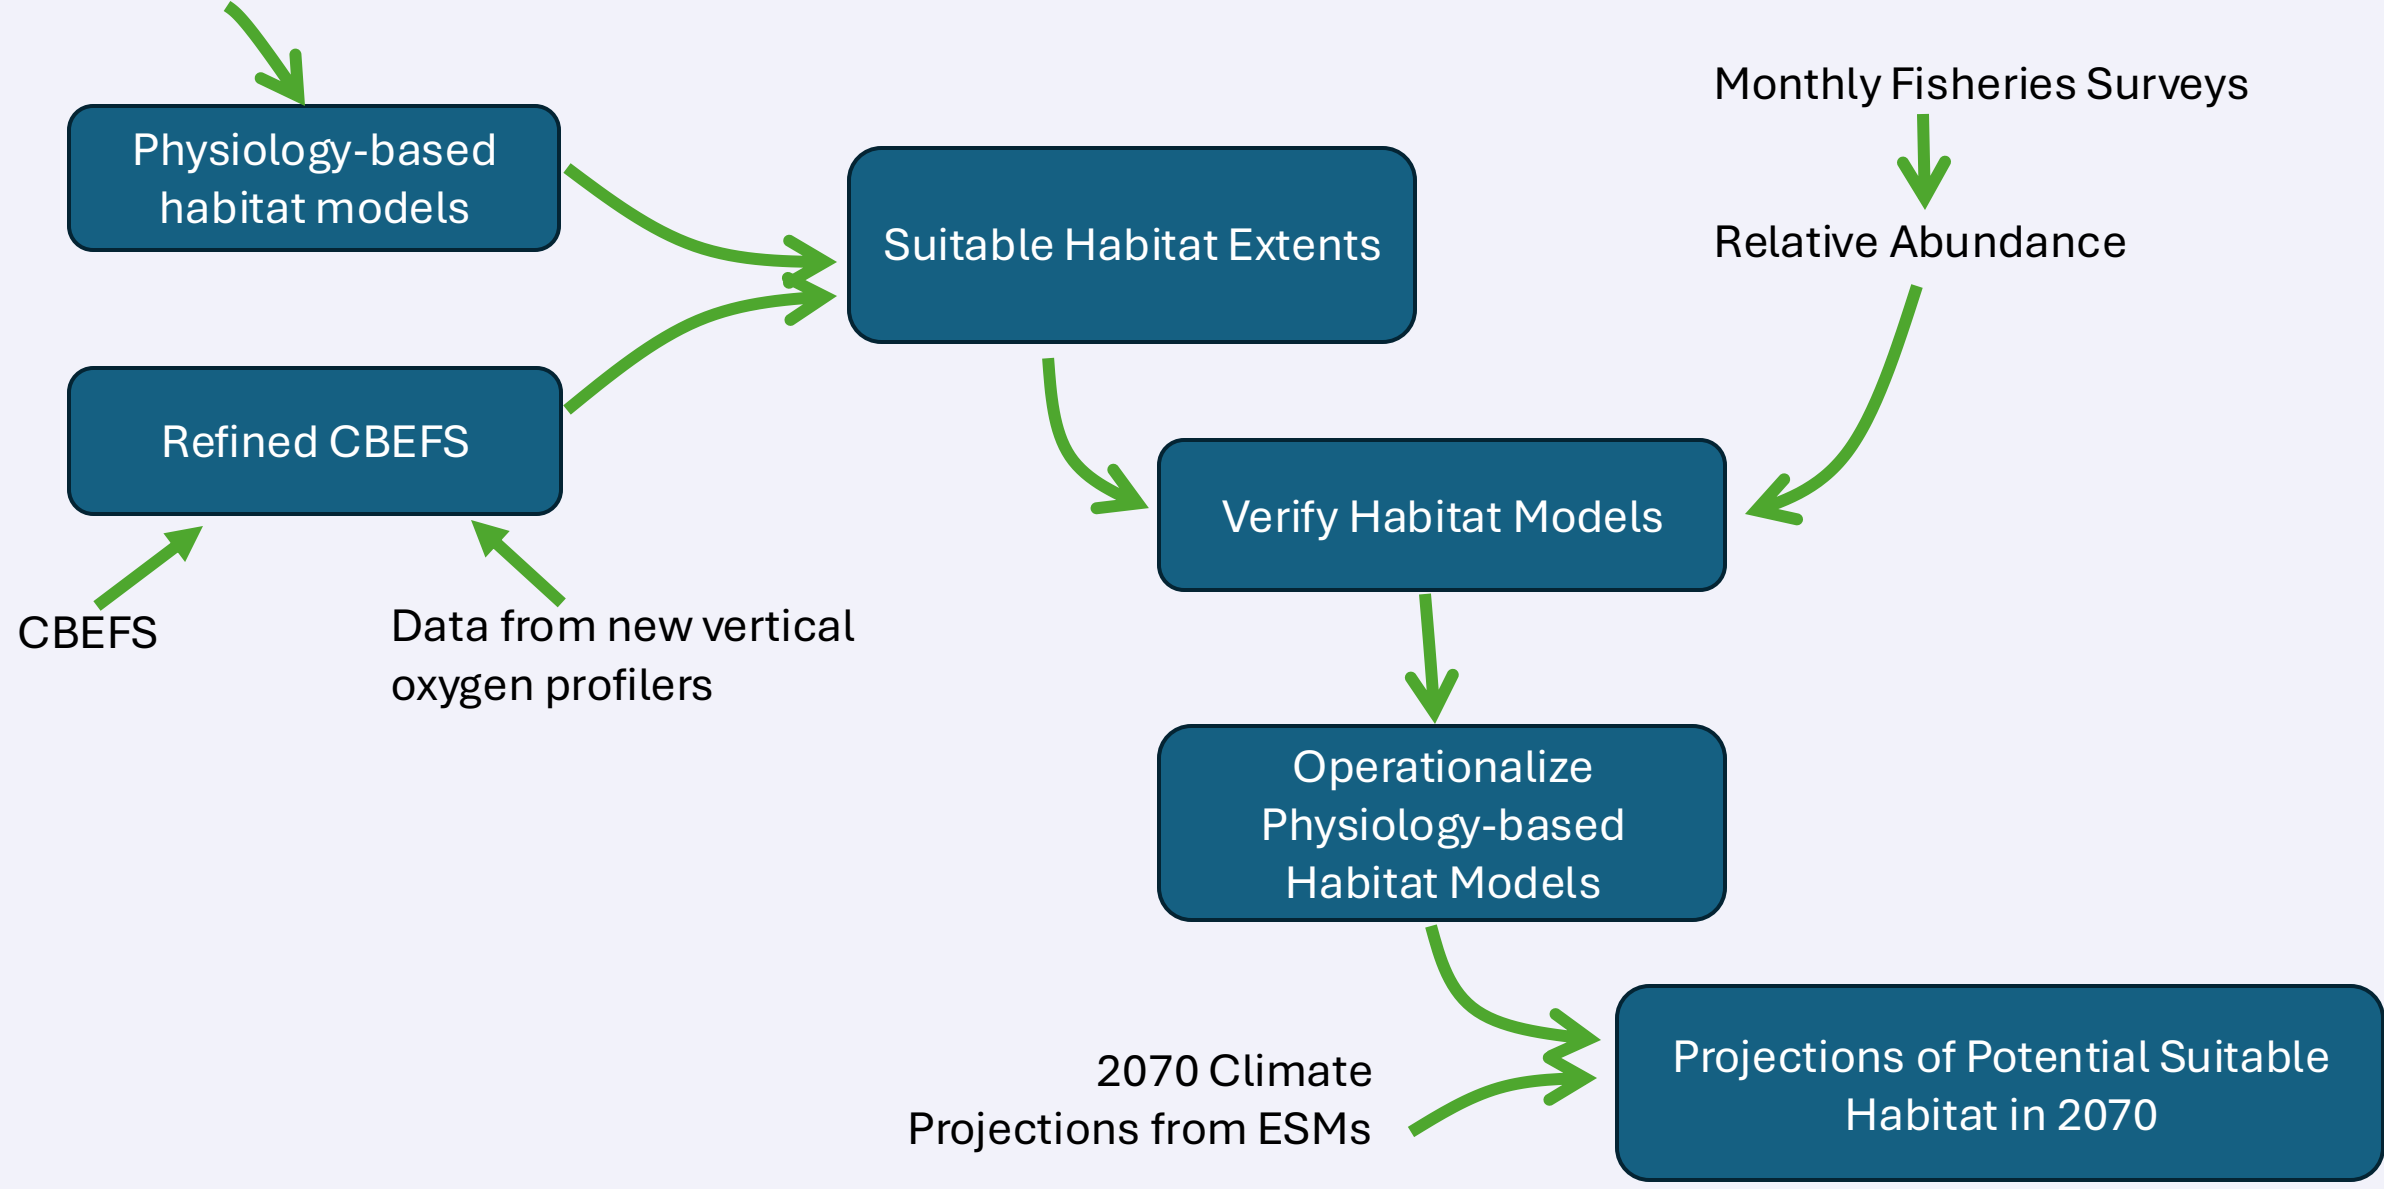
Physiology-based habitat models

Suitable Habitat Extents

Monthly Fisheries Surveys

Relative Abundance

Refined CBEFS

Verify Habitat Models

CBEFS

Data from new vertical oxygen profilers

Operationalize Physiology-based Habitat Models

2070 Climate Projections from ESMs

Projections of Potential Suitable Habitat in 2070